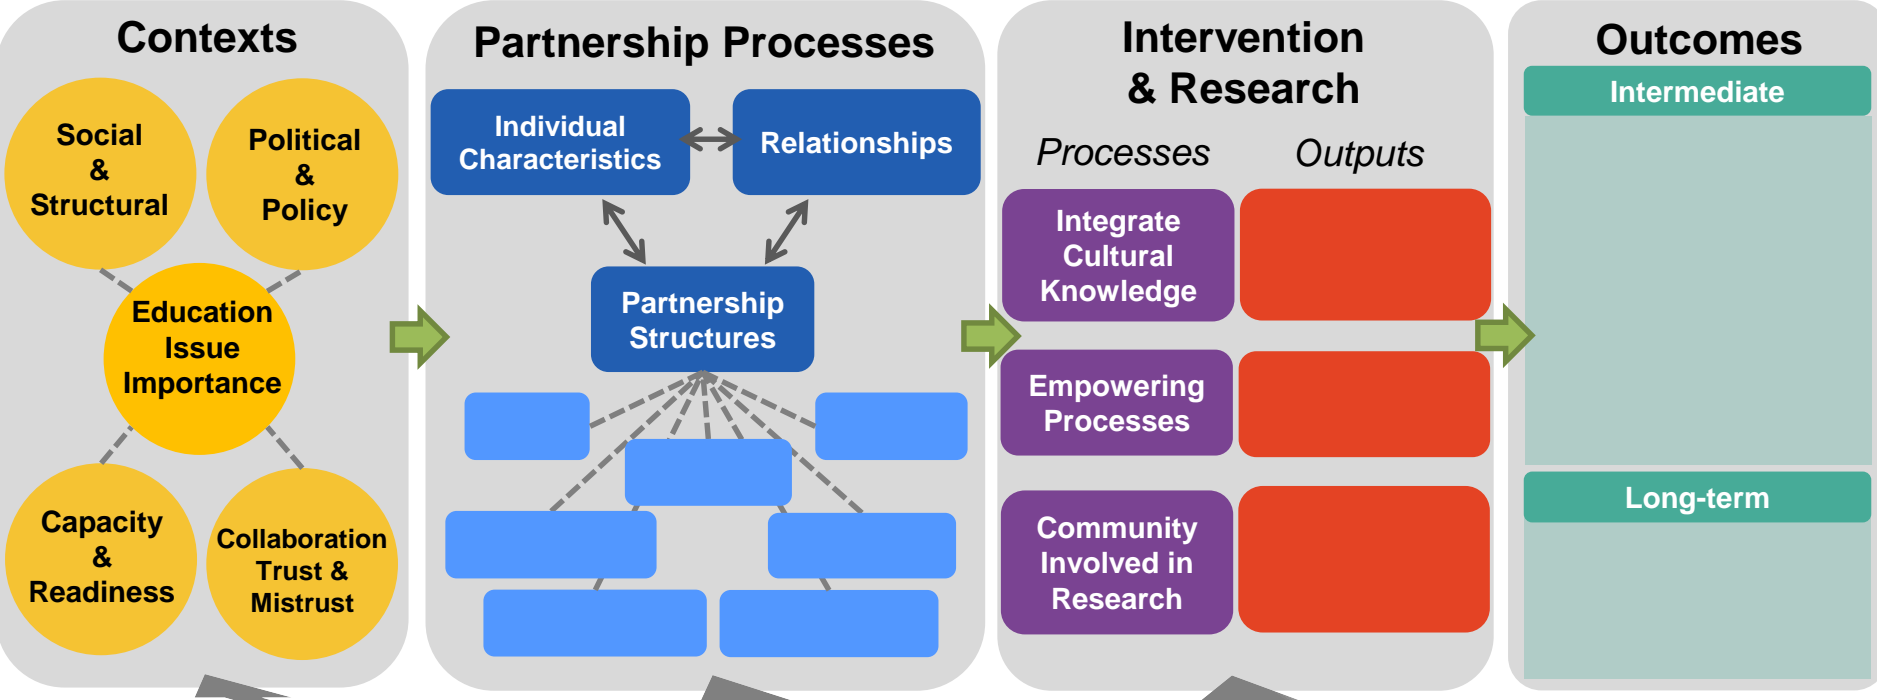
Contexts

Social & Structural

Political & Policy

Education Issue Importance

Capacity & Readiness

Collaboration Trust & Mistrust

Partnership Processes

Individual Characteristics

Relationships

Partnership Structures

Intervention & Research

Processes

Outputs

Integrate Cultural Knowledge

Empowering Processes

Community Involved in Research

Outcomes

Intermediate

Long-term